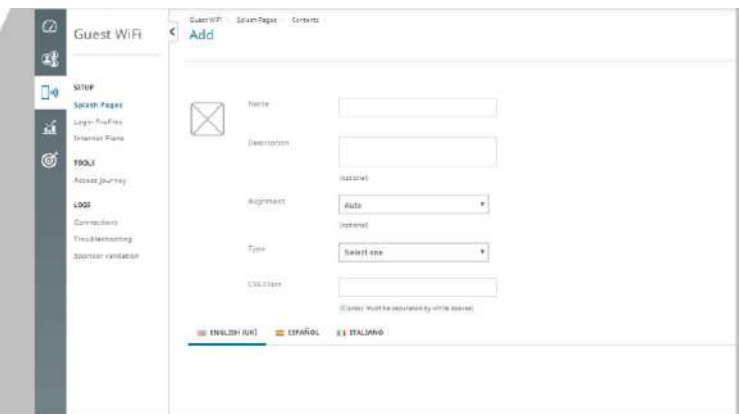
Guest WiFi

SETUP
Splash Pages
Login Profiles
Internet Plans

TOOLS
Access Journey

LOGS
Connections
Troubleshooting
Sponsor validation

Guest WiFi / Splash Pages / Contents
Add

Name

Description

(optional)

Alignment
Auto
(optional)

Type
Select one

CSS Class

(Classes must be separated by white spaces)

ENGLISH (UK) ESPAÑOL ITALIANO